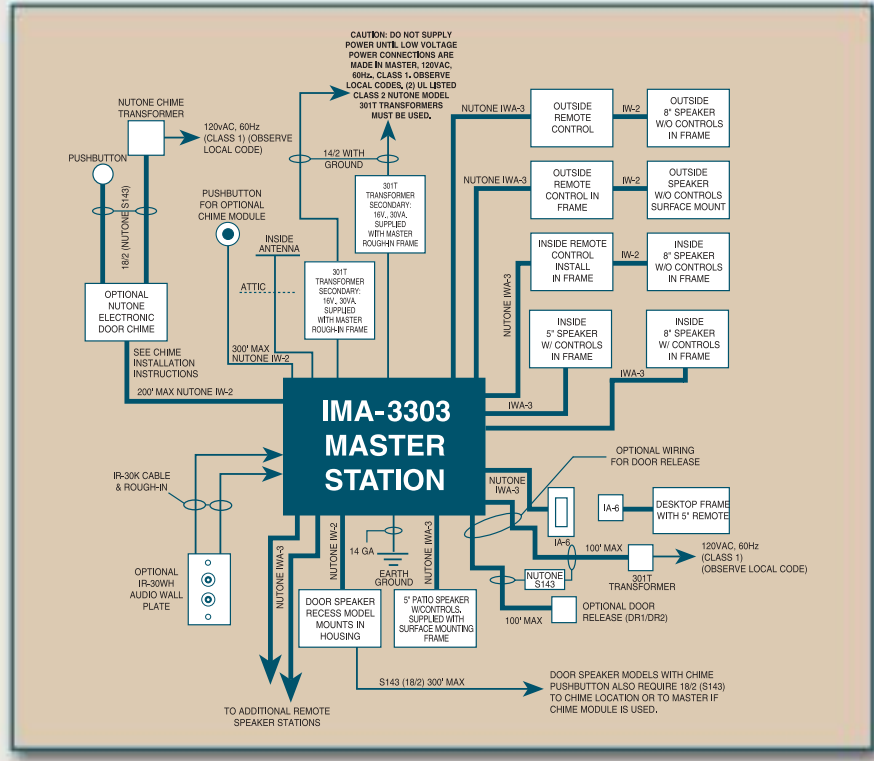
CAUTION: DO NOT SUPPLY POWER UNTIL LOW VOLTAGE POWER CONNECTIONS ARE MADE IN MASTER, 120VAC, 60Hz, CLASS 1. OBSERVE LOCAL CODES, (2) UL LISTED CLASS 2 NUTONE MODEL 301T TRANSFORMERS MUST BE USED.

NUTONE CHIME TRANSFORMER

120vAC, 60Hz (CLASS 1) (OBSERVE LOCAL CODE)

PUSHBUTTON

18/2 (NUTONE S143)

PUSHBUTTON FOR OPTIONAL CHIME MODULE

14/2 WITH GROUND

301T TRANSFORMER SECONDARY: 16V., 30VA. SUPPLIED WITH MASTER ROUGH-IN FRAME

INSIDE ANTENNA

ATTIC

301T TRANSFORMER SECONDARY: 16V., 30VA. SUPPLIED WITH MASTER ROUGH-IN FRAME

OPTIONAL NUTONE ELECTRONIC DOOR CHIME

300' MAX NUTONE IW-2

SEE CHIME INSTALLATION INSTRUCTIONS

200' MAX NUTONE IW-2

NUTONE IWA-3

OUTSIDE REMOTE CONTROL

IW-2

OUTSIDE 8" SPEAKER W/O CONTROLS IN FRAME

NUTONE IWA-3

OUTSIDE REMOTE CONTROL IN FRAME

IW-2

OUTSIDE SPEAKER W/O CONTROLS SURFACE MOUNT

NUTONE IWA-3

INSIDE REMOTE CONTROL INSTALL IN FRAME

IW-2

INSIDE 8" SPEAKER W/O CONTROLS IN FRAME

INSIDE 5" SPEAKER W/ CONTROLS IN FRAME

INSIDE 8" SPEAKER W/ CONTROLS IN FRAME

IWA-3

IWA-3

IMA-3303 MASTER STATION

IR-30K CABLE & ROUGH-IN

OPTIONAL WIRING FOR DOOR RELEASE

NUTONE IWA-3

IA-6

IA-6

DESKTOP FRAME WITH 5" REMOTE

100' MAX

120VAC, 60Hz (CLASS 1) (OBSERVE LOCAL CODE)

NUTONE S143

301T TRANSFORMER

OPTIONAL IR-30WH AUDIO WALL PLATE

NUTONE IWA-3

NUTONE IW-2

14 GA

EARTH GROUND

NUTONE IWA-3

100' MAX

OPTIONAL DOOR RELEASE (DR1/DR2)

DOOR SPEAKER RECESS MODEL MOUNTS IN HOUSING

5" PATIO SPEAKER W/CONTROLS. SUPPLIED WITH SURFACE MOUNTING FRAME

S143 (18/2) 300' MAX

DOOR SPEAKER MODELS WITH CHIME PUSHBUTTON ALSO REQUIRE 18/2 (S143) TO CHIME LOCATION OR TO MASTER IF CHIME MODULE IS USED.

TO ADDITIONAL REMOTE SPEAKER STATIONS